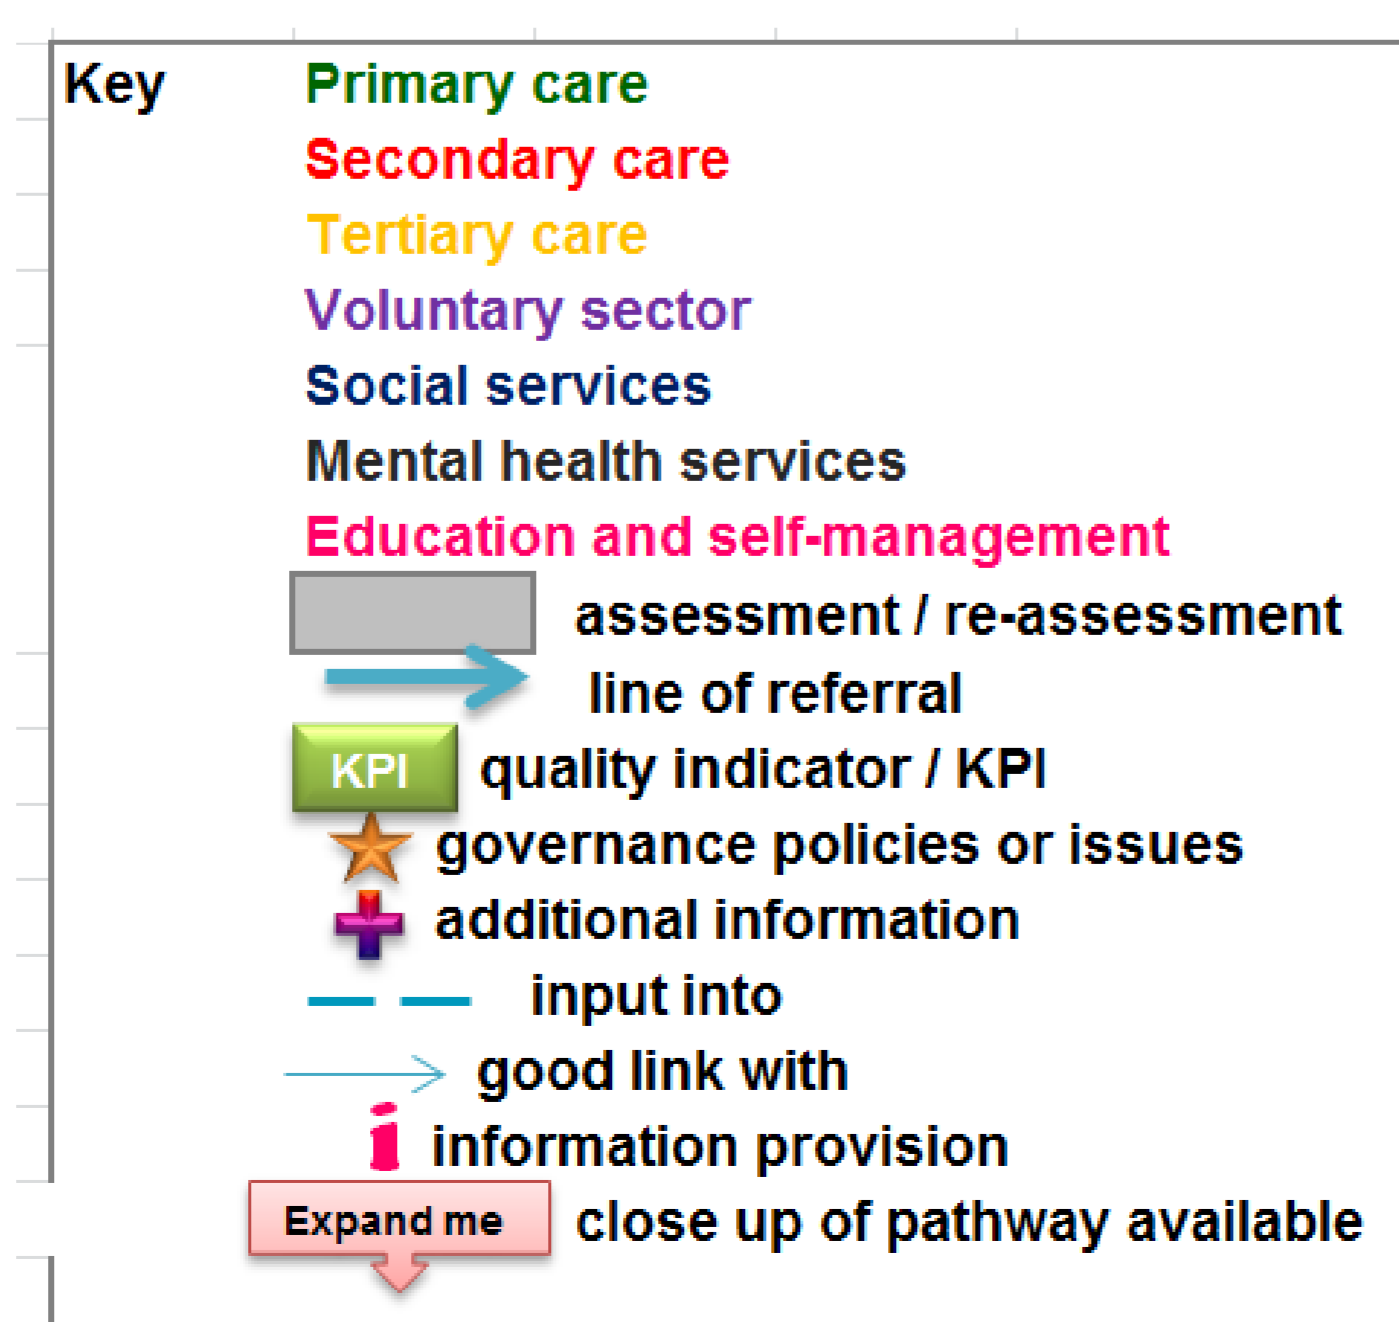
Key

Primary care
Secondary care
Tertiary care
Voluntary sector
Social services
Mental health services
Education and self-management

assessment / re-assessment

line of referral

KPI quality indicator / KPI

governance policies or issues

additional information

input into

good link with

i information provision

Expand me close up of pathway available